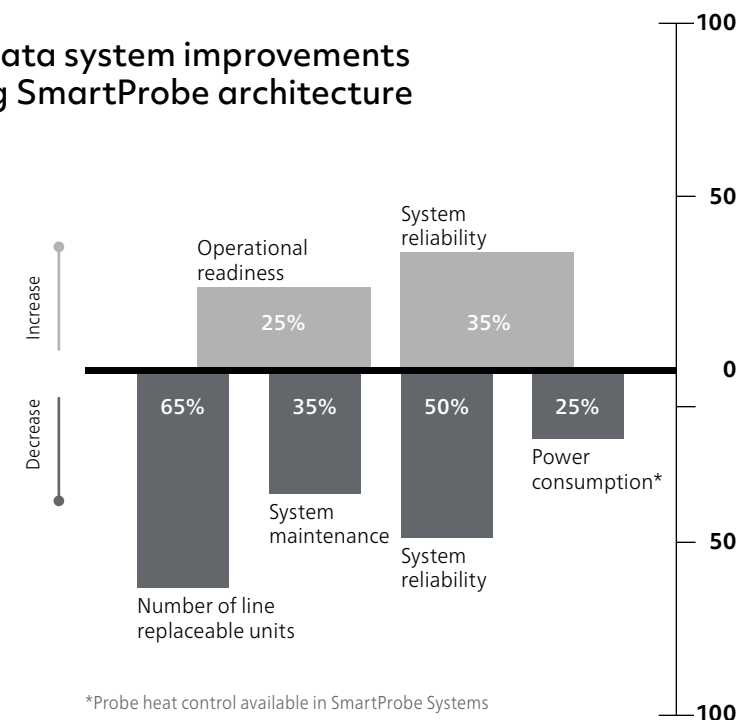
ata system improvements
g SmartProbe architecture

100

50

0

50

100

Increase

Decrease

Operational readiness

25%

System reliability

35%

65%

35%

50%

25%

Power consumption*

System maintenance

System reliability

Number of line replaceable units

*Probe heat control available in SmartProbe Systems